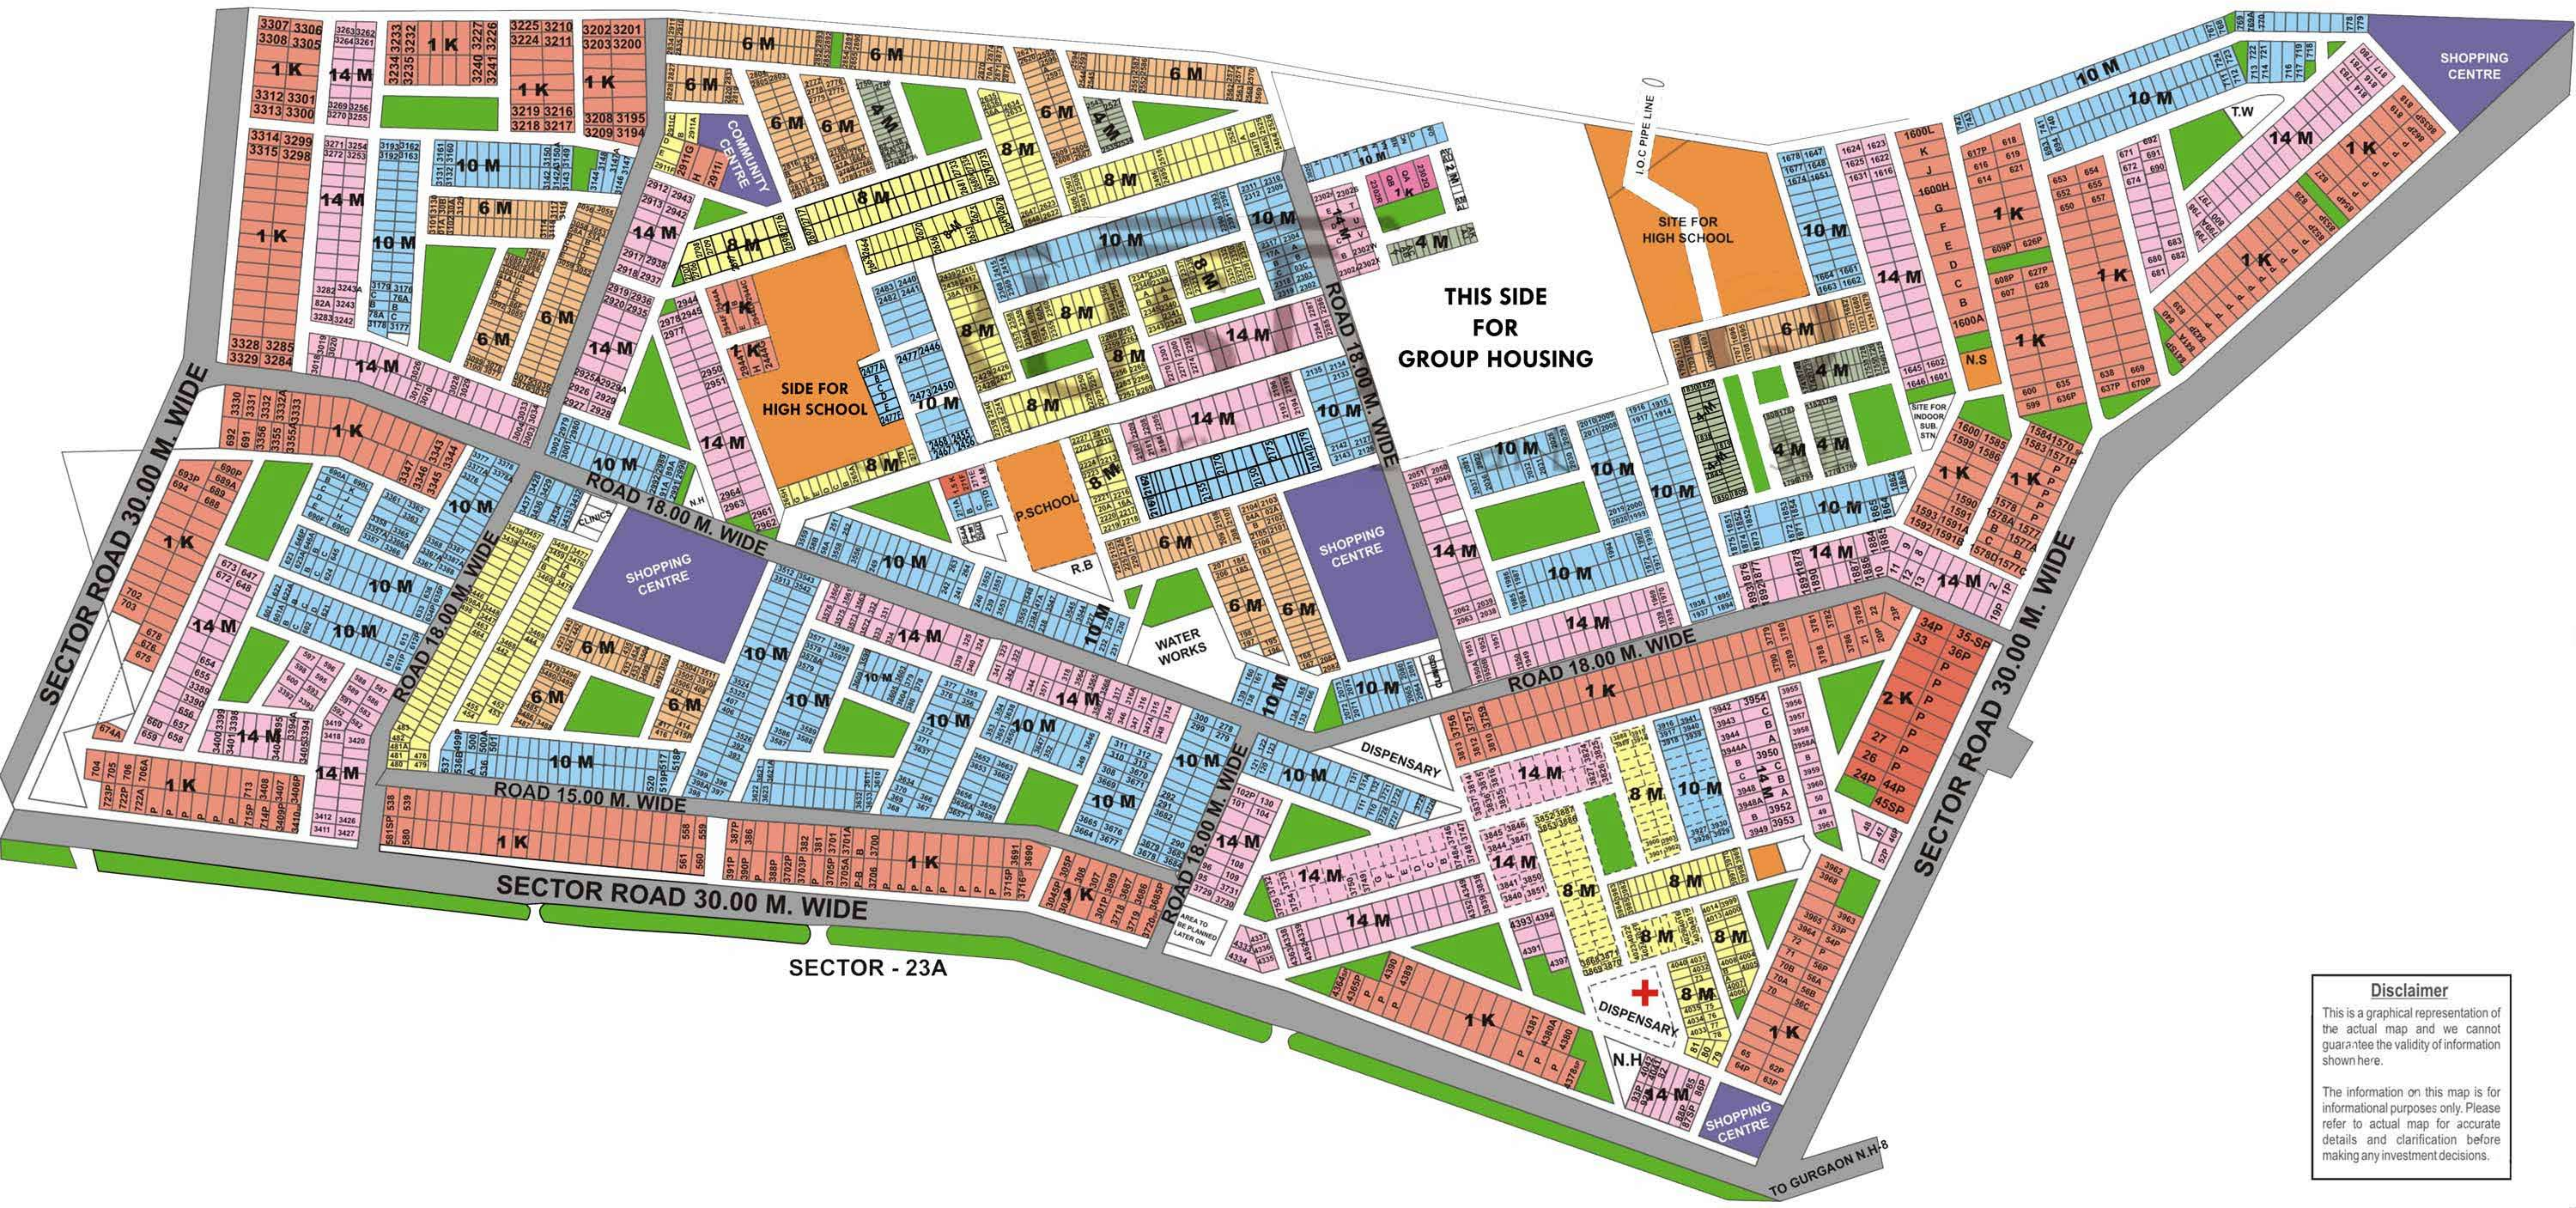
SHOPPING CENTRE

COMMUNITY CENTRE

I.O.C PIPE LINE

SITE FOR HIGH SCHOOL

THIS SIDE FOR GROUP HOUSING

SIDE FOR HIGH SCHOOL

ROAD 18.00 M. WIDE

SECTOR ROAD 30.00 M. WIDE

SHOPPING CENTRE

P.SCHOOL

R.B

SHOPPING CENTRE

WATER WORKS

ROAD 18.00 M. WIDE

ROAD 18.00 M. WIDE

DISPENSARY

ROAD 15.00 M. WIDE

ROAD 18.00 M. WIDE

SECTOR ROAD 30.00 M. WIDE

SECTOR ROAD 30.00 M. WIDE

SECTOR - 23A

AREA TO BE PLANNED LATER ON

DISPENSARY

N.H

SHOPPING CENTRE

TO GURGAON N.H-8

T.W

N.S

SITE FOR INDOOR SUB. STN.

CLINICS

1 K

14 M

10 M

6 M

8 M

4 M

2 K

Disclaimer

This is a graphical representation of the actual map and we cannot guarantee the validity of information shown here.

The information on this map is for informational purposes only. Please refer to actual map for accurate details and clarification before making any investment decisions.